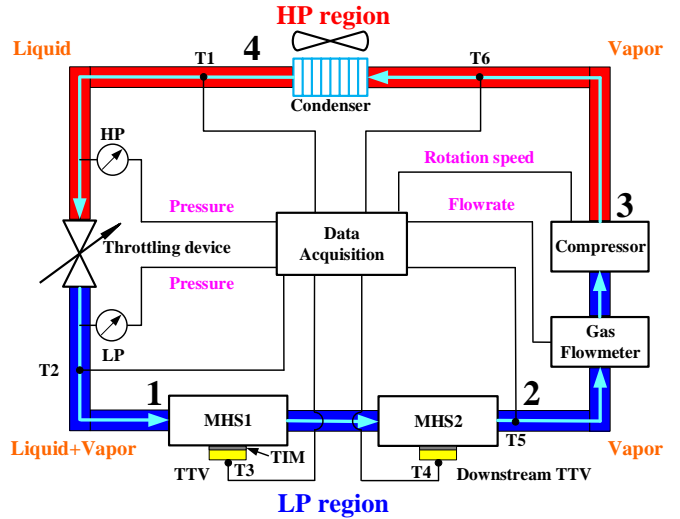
HP region
Liquid
T1
4
T6
Vapor
Condenser
HP
Rotation speed
Pressure
Flowrate
3
Data Acquisition
Compressor
Throttling device
Pressure
LP
Gas Flowmeter
T2
1
2
MHS1
MHS2
T5
Liquid+Vapor
Vapor
TTV
TIM
T3
T4
Downstream TTV
LP region